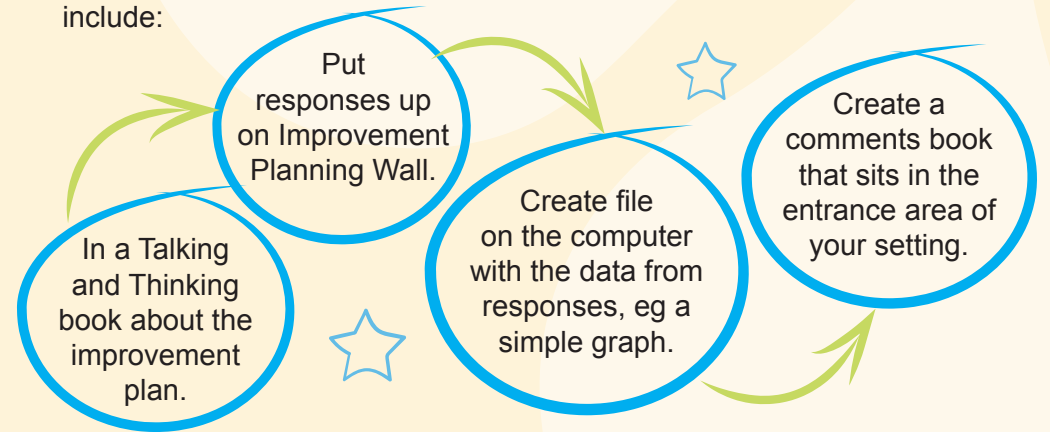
include:

In a Talking and Thinking book about the improvement plan.

Put responses up on Improvement Planning Wall.

Create file on the computer with the data from responses, eg a simple graph.

Create a comments book that sits in the entrance area of your setting.